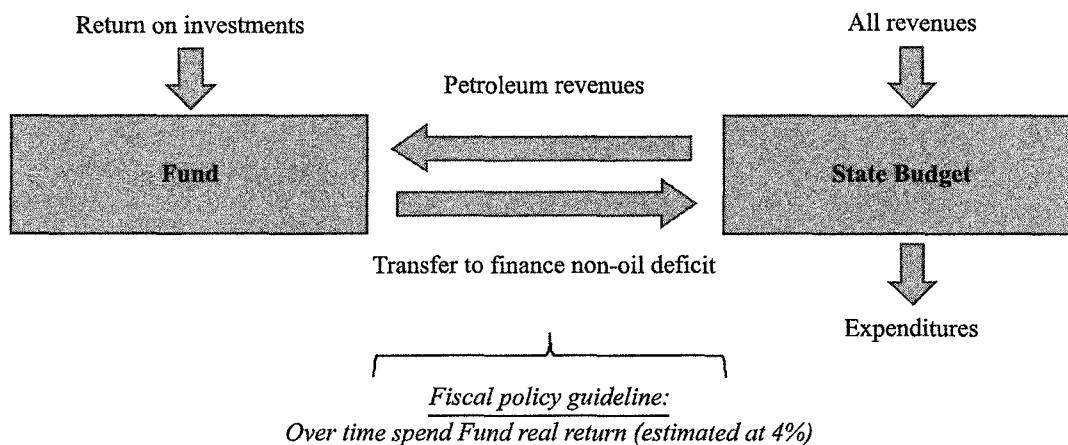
Return on investments

All revenues

Petroleum revenues

Fund

State Budget

Transfer to finance non-oil deficit

Expenditures

Fiscal policy guideline:
Over time spend Fund real return (estimated at 4%)